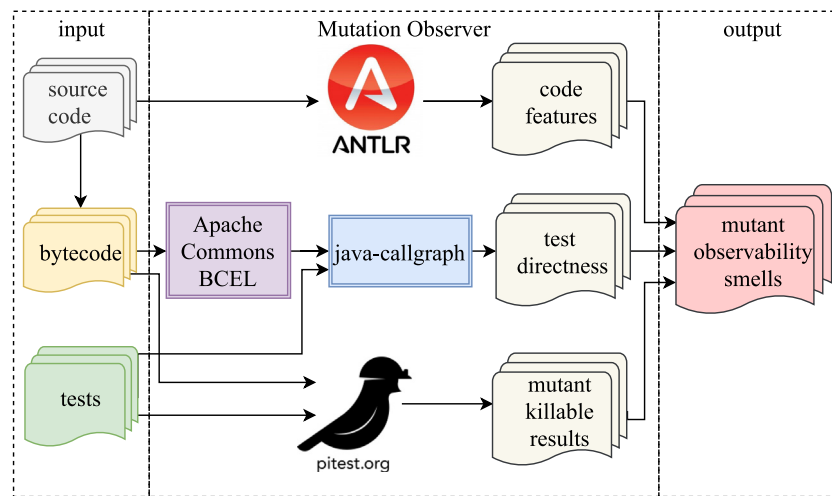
input

Mutation Observer

output

source code

ANTLR

code features

bytecode

Apache Commons BCEL

java-callgraph

test directness

mutant observability smells

tests

pitest.org

mutant killable results